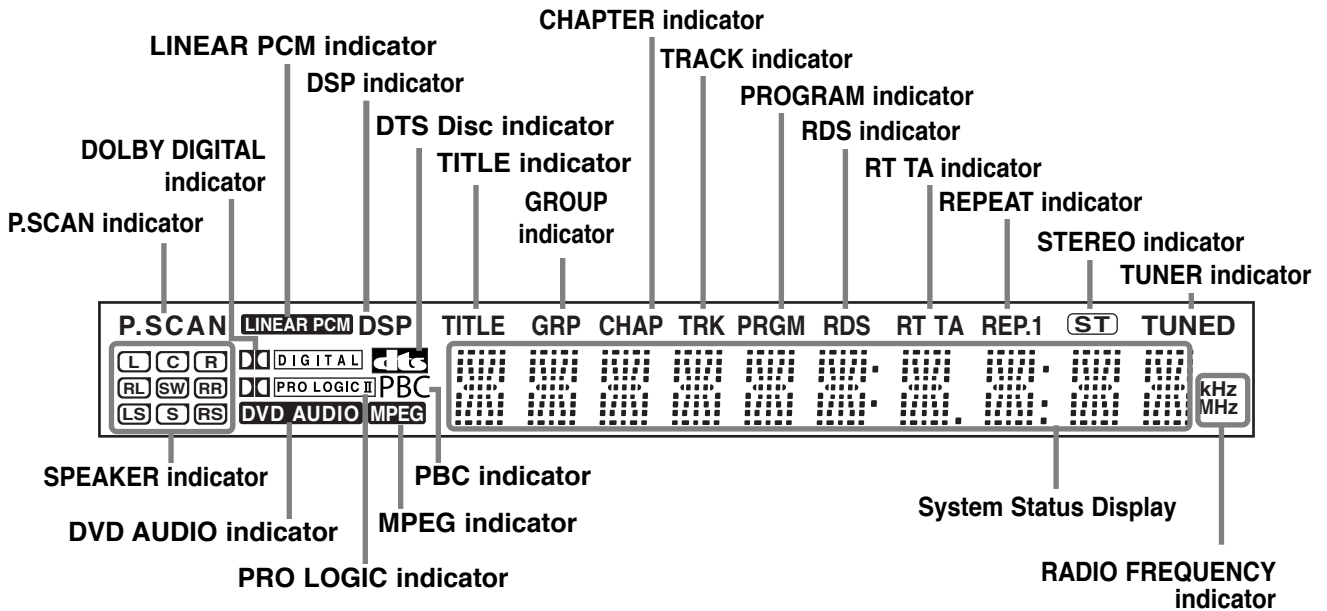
CHAPTER indicator

LINEAR PCM indicator

TRACK indicator

DSP indicator

PROGRAM indicator

DTS Disc indicator

RDS indicator

DOLBY DIGITAL indicator

TITLE indicator

RT TA indicator

GROUP indicator

REPEAT indicator

P.SCAN indicator

STEREO indicator

TUNER indicator

P.SCAN LINEAR PCM DSP TITLE GRP CHAP TRK PRGM RDS RT TA REP.1 ST TUNED

L C R RL SW RR LS S RS

DIGITAL dts PRO LOGIC II PBC DVD AUDIO MPEG

kHz MHz

SPEAKER indicator

PBC indicator

DVD AUDIO indicator

MPEG indicator

System Status Display

PRO LOGIC indicator

RADIO FREQUENCY indicator